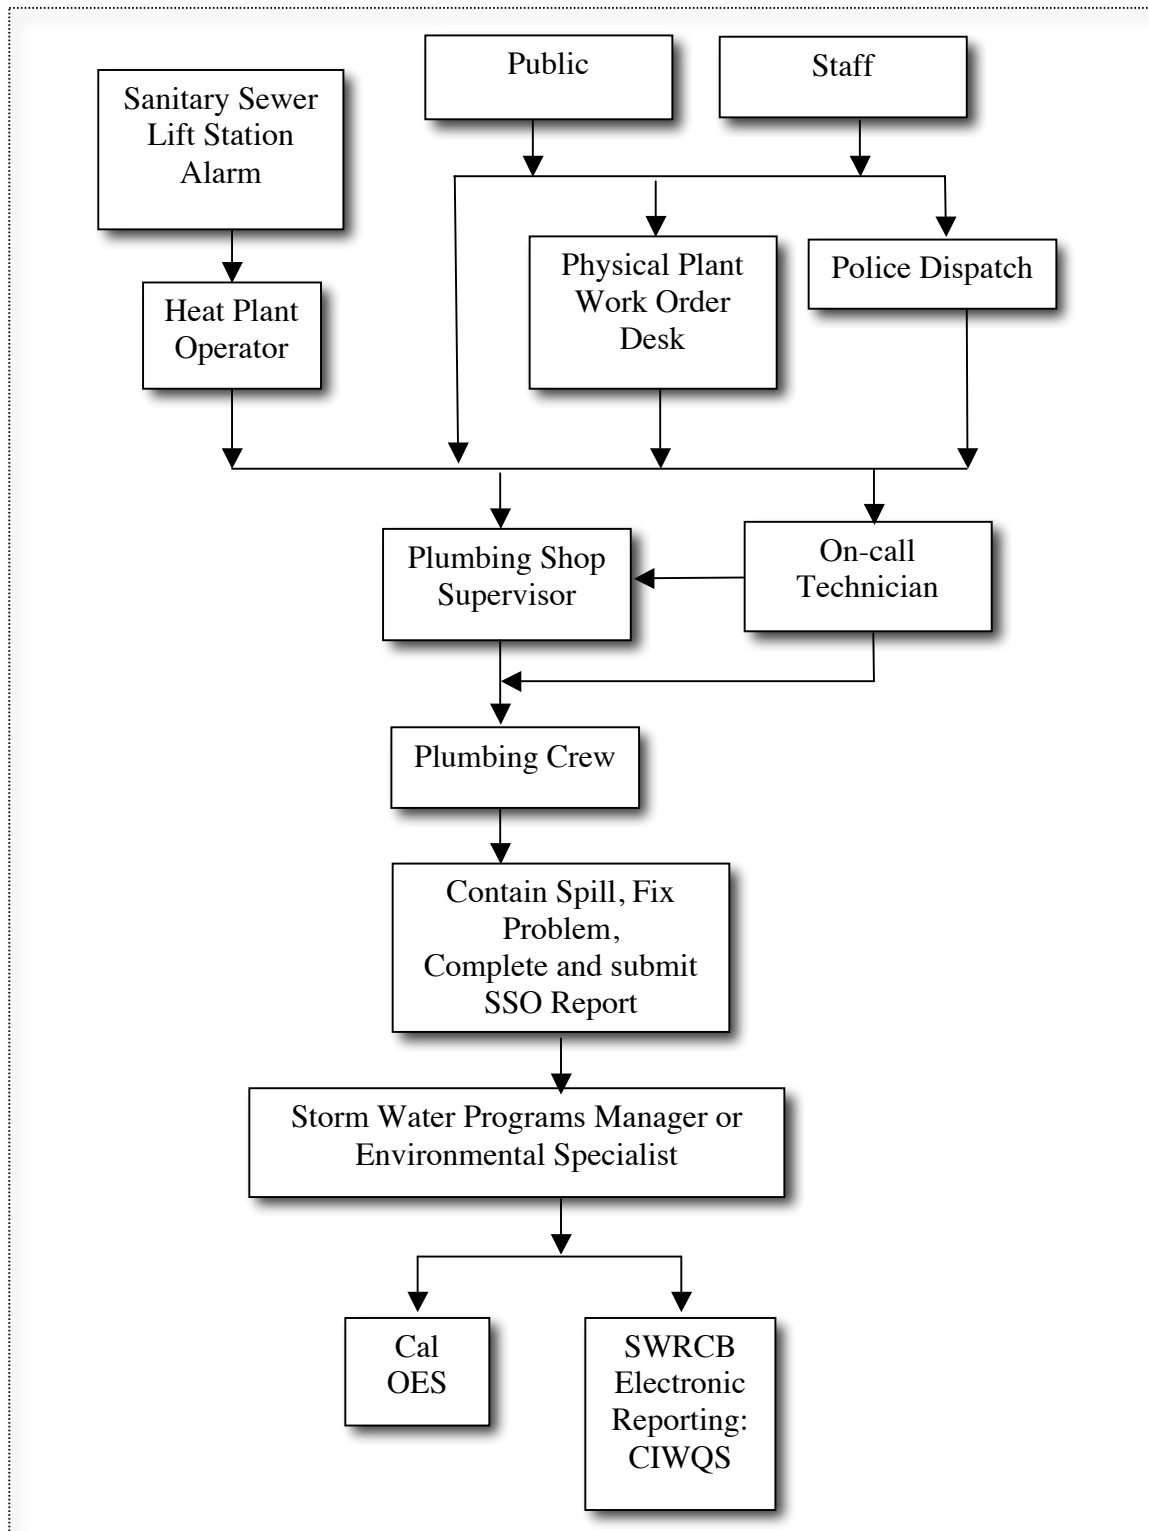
Public

Staff

Sanitary Sewer Lift Station Alarm

Physical Plant Work Order Desk

Police Dispatch

Heat Plant Operator

Plumbing Shop Supervisor

On-call Technician

Plumbing Crew

Contain Spill, Fix Problem, Complete and submit SSO Report

Storm Water Programs Manager or Environmental Specialist

Cal OES

SWRCB Electronic Reporting: CIWQS